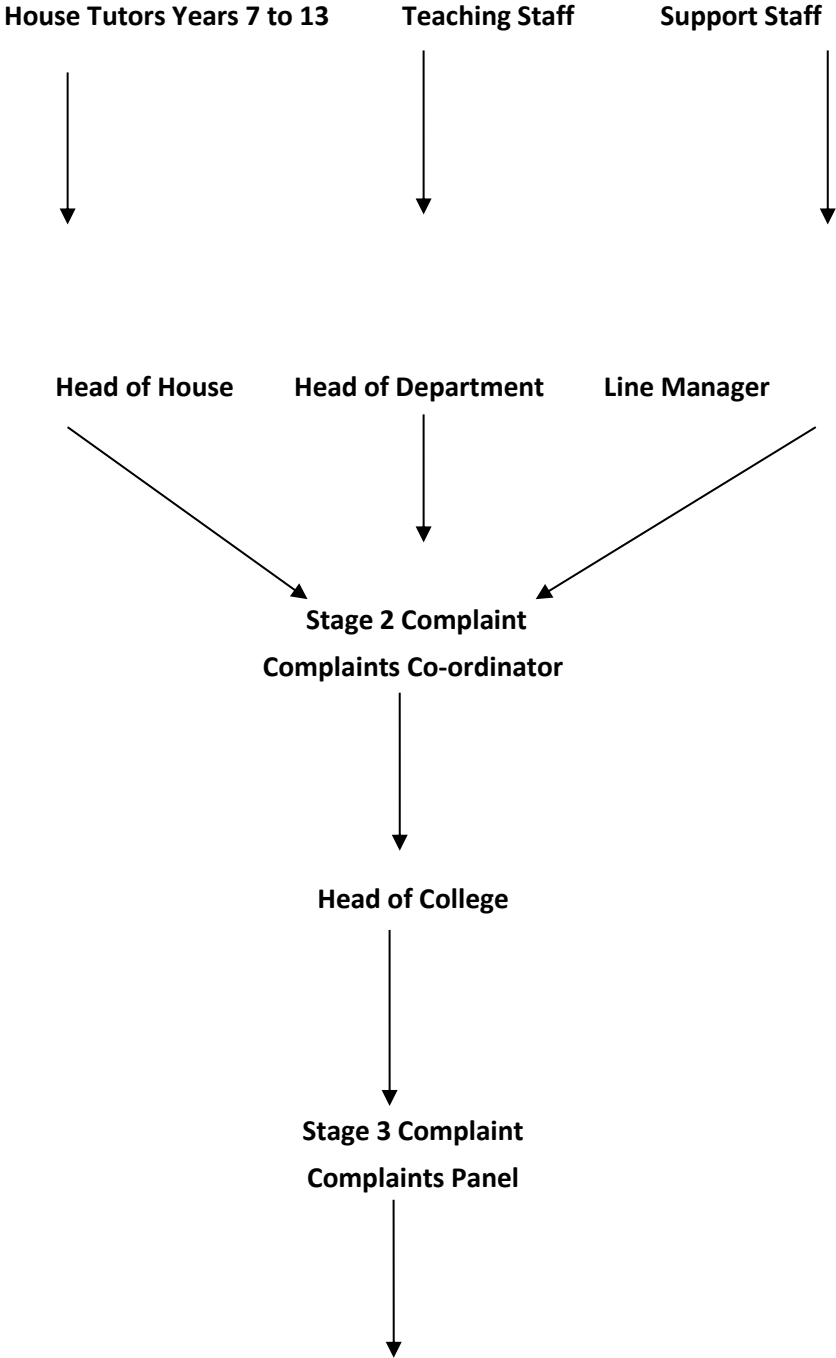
House Tutors Years 7 to 13

Teaching Staff

Support Staff

Head of House

Head of Department

Line Manager

Stage 2 Complaint

Complaints Co-ordinator

Head of College

Stage 3 Complaint

Complaints Panel